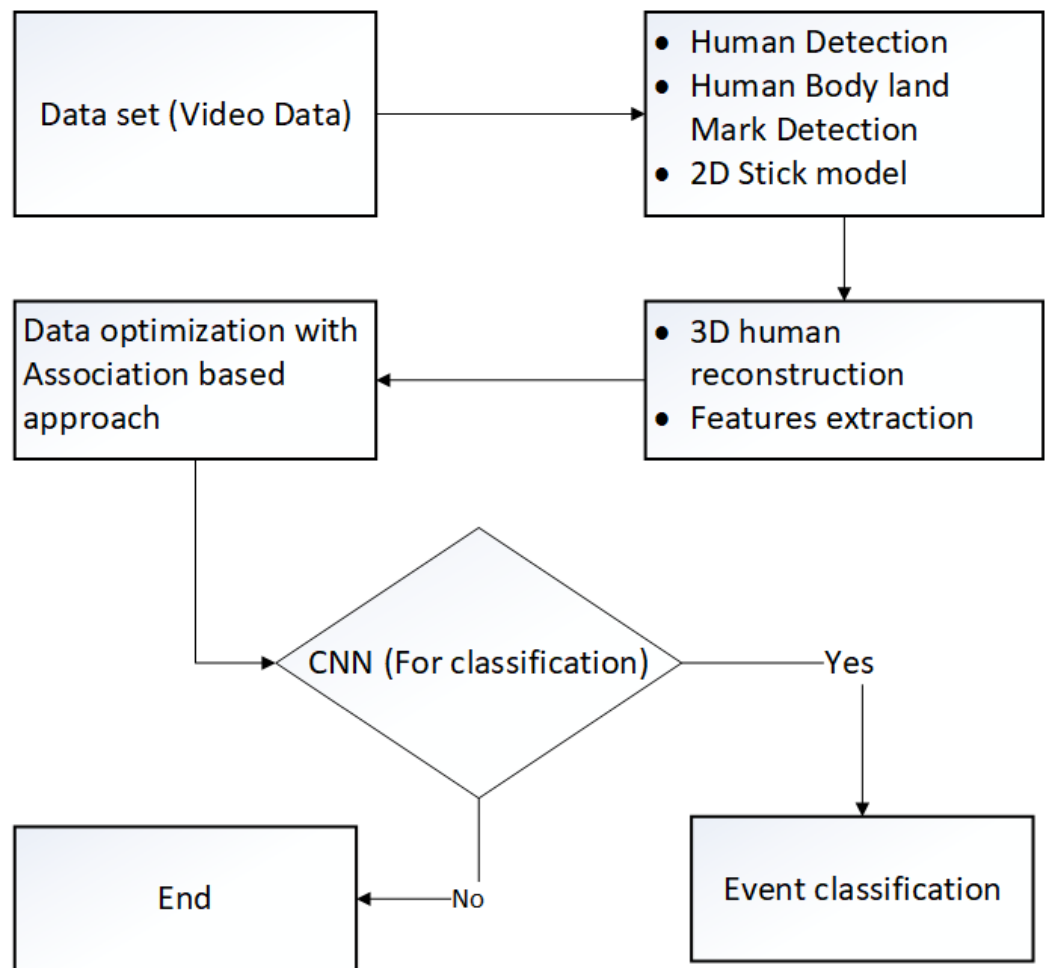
Data set (Video Data)

- Human Detection
- Human Body land Mark Detection
- 2D Stick model

- 3D human reconstruction
- Features extraction

Data optimization with Association based approach

CNN (For classification)

Yes

Event classification

No

End